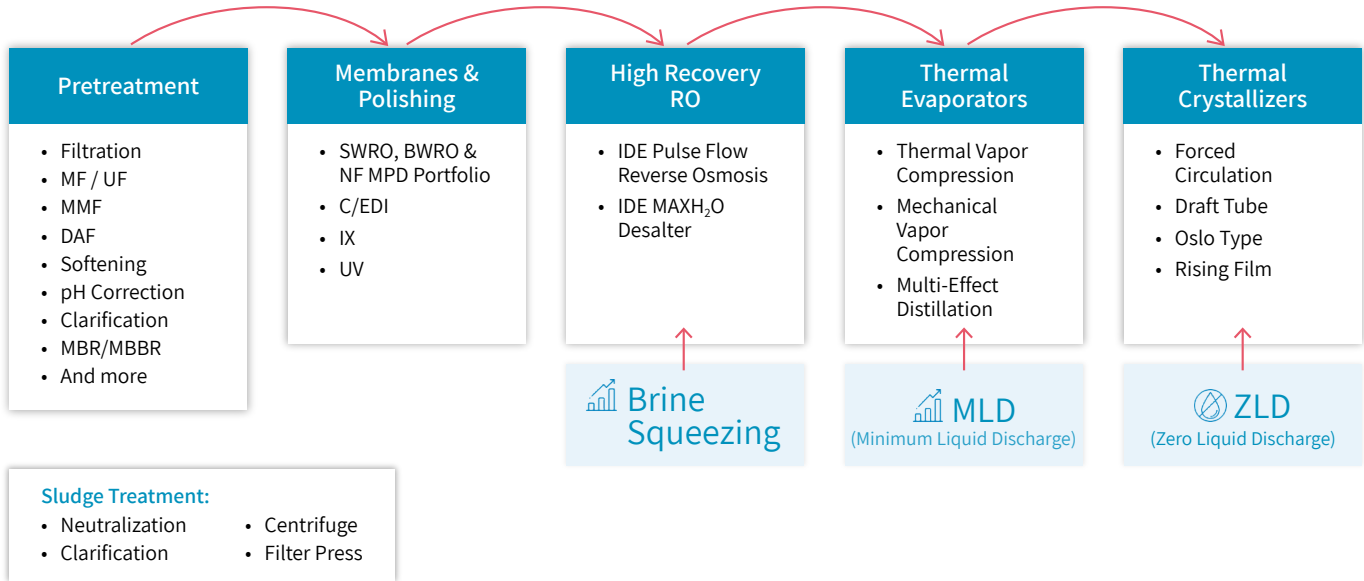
Pretreatment

- Filtration
- MF / UF
- MMF
- DAF
- Softening
- pH Correction
- Clarification
- MBR/MBBR
- And more

Membranes & Polishing

- SWRO, BWRO & NF MPD Portfolio
- C/EDI
- IX
- UV

High Recovery RO

- IDE Pulse Flow Reverse Osmosis
- IDE MAXH$_2$O Desalter

Brine Squeezing

Thermal Evaporators

- Thermal Vapor Compression
- Mechanical Vapor Compression
- Multi-Effect Distillation

MLD
(Minimum Liquid Discharge)

Thermal Crystallizers

- Forced Circulation
- Draft Tube
- Oslo Type
- Rising Film

ZLD
(Zero Liquid Discharge)

Sludge Treatment:

- Neutralization
- Clarification
- Centrifuge
- Filter Press